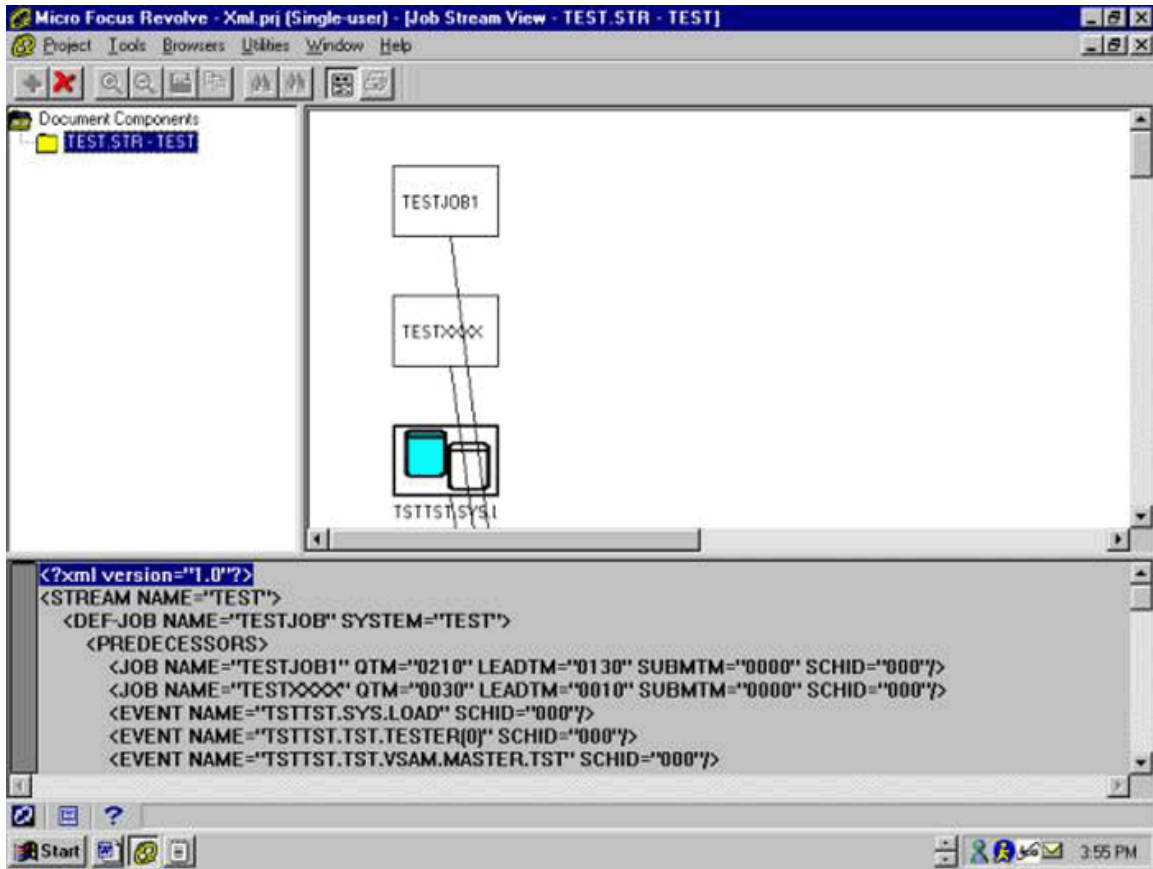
Micro Focus Revolve - Xml.prj (Single-user) - [Job Stream View - TEST.STR - TEST]

Project Tools Browsers Utilities Window Help

Document Components
TEST.STR - TEST

TESTJOB1

TESTXXXX

TSTTST.SYS.L

<?xml version="1.0"?>
<STREAM NAME="TEST">
<DEF-JOB NAME="TESTJOB" SYSTEM="TEST">
<PREDECESSORS>
<JOB NAME="TESTJOB1" QTM="0210" LEADTM="0130" SUBMTM="0000" SCHID="000"/>
<JOB NAME="TESTXXXX" QTM="0030" LEADTM="0010" SUBMTM="0000" SCHID="000"/>
<EVENT NAME="TSTTST.SYS.LOAD" SCHID="000"/>
<EVENT NAME="TSTTST.TST.TESTER(0)" SCHID="000"/>
<EVENT NAME="TSTTST.TST.VSAM.MASTER.TST" SCHID="000"/>

Start

3:55 PM